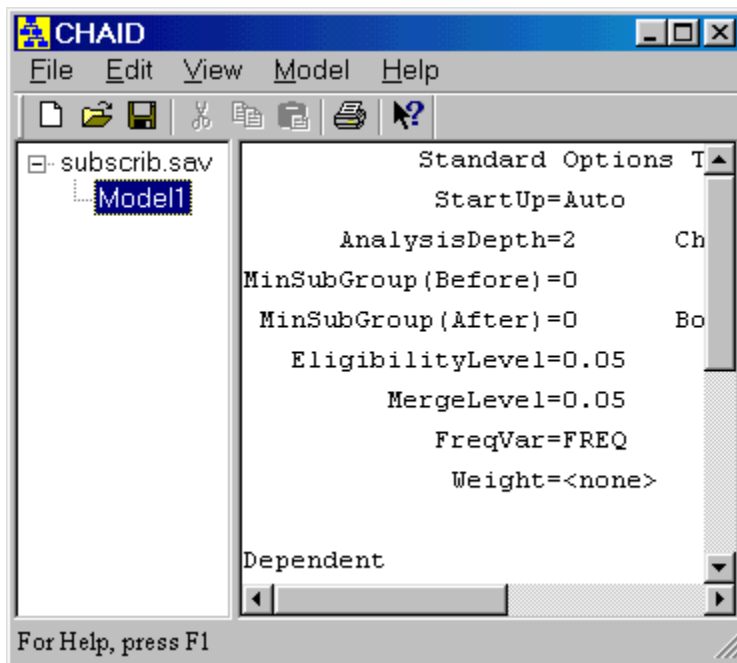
CHAID

File Edit View Model Help

subscrib.sav
Model1

Standard Options T
StartUp=Auto
AnalysisDepth=2 Ch
MinSubGroup(Before)=0
MinSubGroup(After)=0 Bo
EligibilityLevel=0.05
MergeLevel=0.05
FreqVar=FREQ
Weight=<none>

Dependent

For Help, press F1